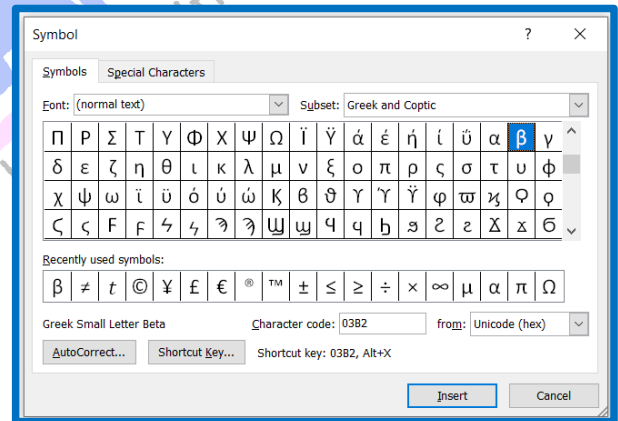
Symbol ? ×

Symbols Special Characters

Font: (normal text)

Subset: Greek and Coptic

| Π | Ρ | Σ | Τ | Υ | Φ | Χ | Ψ | Ω | Ϊ | Ϋ | ά | έ | ή | ί | ΰ | α | β | γ |
|---|---|---|---|---|---|---|---|---|---|---|---|---|---|---|---|---|---|---|
| δ | ε | ζ | η | θ | ι | κ | λ | μ | ν | ξ | ο | π | ρ | ς | σ | τ | υ | φ |
| χ | ψ | ω | ϊ | ϋ | ό | ύ | ώ | Ϗ | ϐ | ϑ | ϒ | ϓ | ϔ | φ | ϖ | ϗ | Ϙ | ϙ |
| Ϛ | ϛ | Ϝ | ϝ | Ϟ | ϟ | Ϡ | ϡ | Ϣ | ϣ | Ϥ | ϥ | Ϧ | ϧ | Ϩ | ϩ | Ϫ | ϫ | Ϭ |

Recently used symbols:

| β | ≠ | t | © | ¥ | £ | € | ® | ™ | ± | ≤ | ≥ | ÷ | × | ∞ | μ | α | π | Ω |
|---|---|---|---|---|---|---|---|---|---|---|---|---|---|---|---|---|---|---|

Greek Small Letter Beta

Character code: 03B2

from: Unicode (hex)

AutoCorrect...

Shortcut Key...

Shortcut key: 03B2, Alt+X

Insert

Cancel